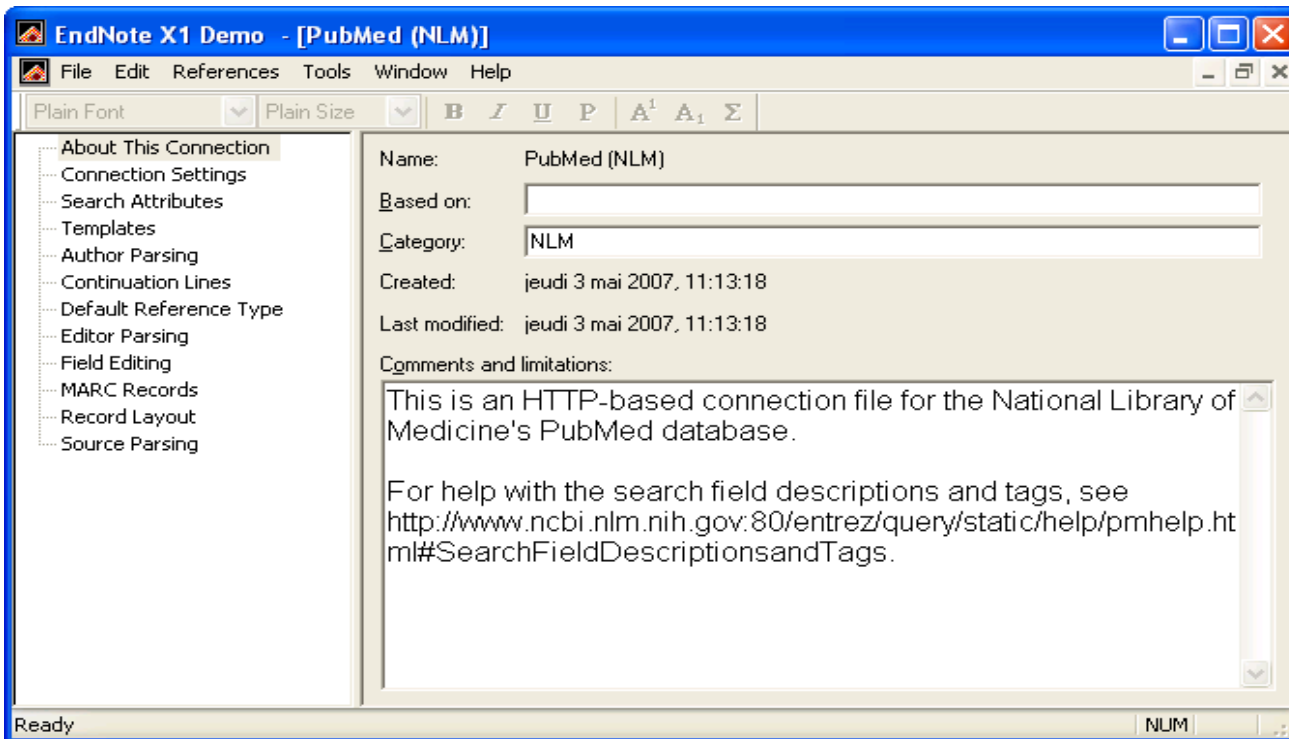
EndNote X1 Demo - [PubMed (NLM)]

File Edit References Tools Window Help

Plain Font Plain Size B I U P $A^1$ $A_1$ Σ

About This Connection
Connection Settings
Search Attributes
Templates
Author Parsing
Continuation Lines
Default Reference Type
Editor Parsing
Field Editing
MARC Records
Record Layout
Source Parsing

Name: PubMed (NLM)

Based on:

Category: NLM

Created: jeudi 3 mai 2007, 11:13:18

Last modified: jeudi 3 mai 2007, 11:13:18

Comments and limitations:

This is an HTTP-based connection file for the National Library of Medicine's PubMed database.

For help with the search field descriptions and tags, see http://www.ncbi.nlm.nih.gov:80/entrez/query/static/help/pmhelp.html#SearchFieldDescriptionsandTags.

Ready NUM